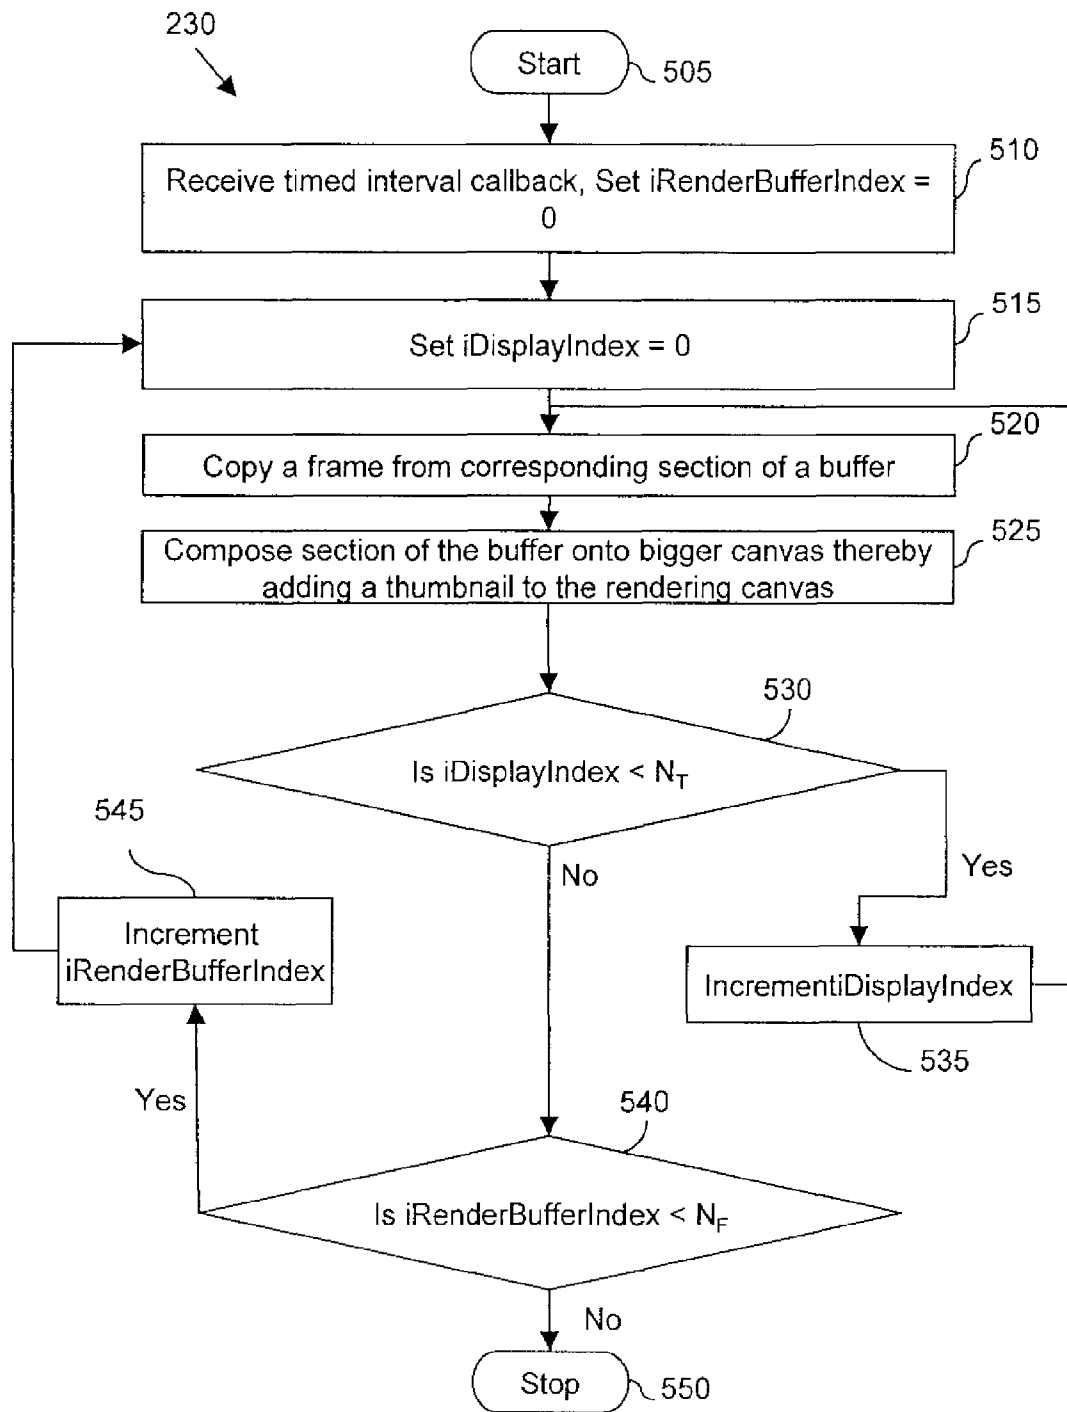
230

Start 505

Receive timed interval callback, Set iRenderBufferIndex = 0

510

Set iDisplayIndex = 0

515

Copy a frame from corresponding section of a buffer

520

Compose section of the buffer onto bigger canvas thereby adding a thumbnail to the rendering canvas

525

530

Is iDisplayIndex < $N_T$

Yes

No

545

Increment iRenderBufferIndex

IncrementiDisplayIndex

535

Yes

540

Is iRenderBufferIndex < $N_F$

No

Stop 550